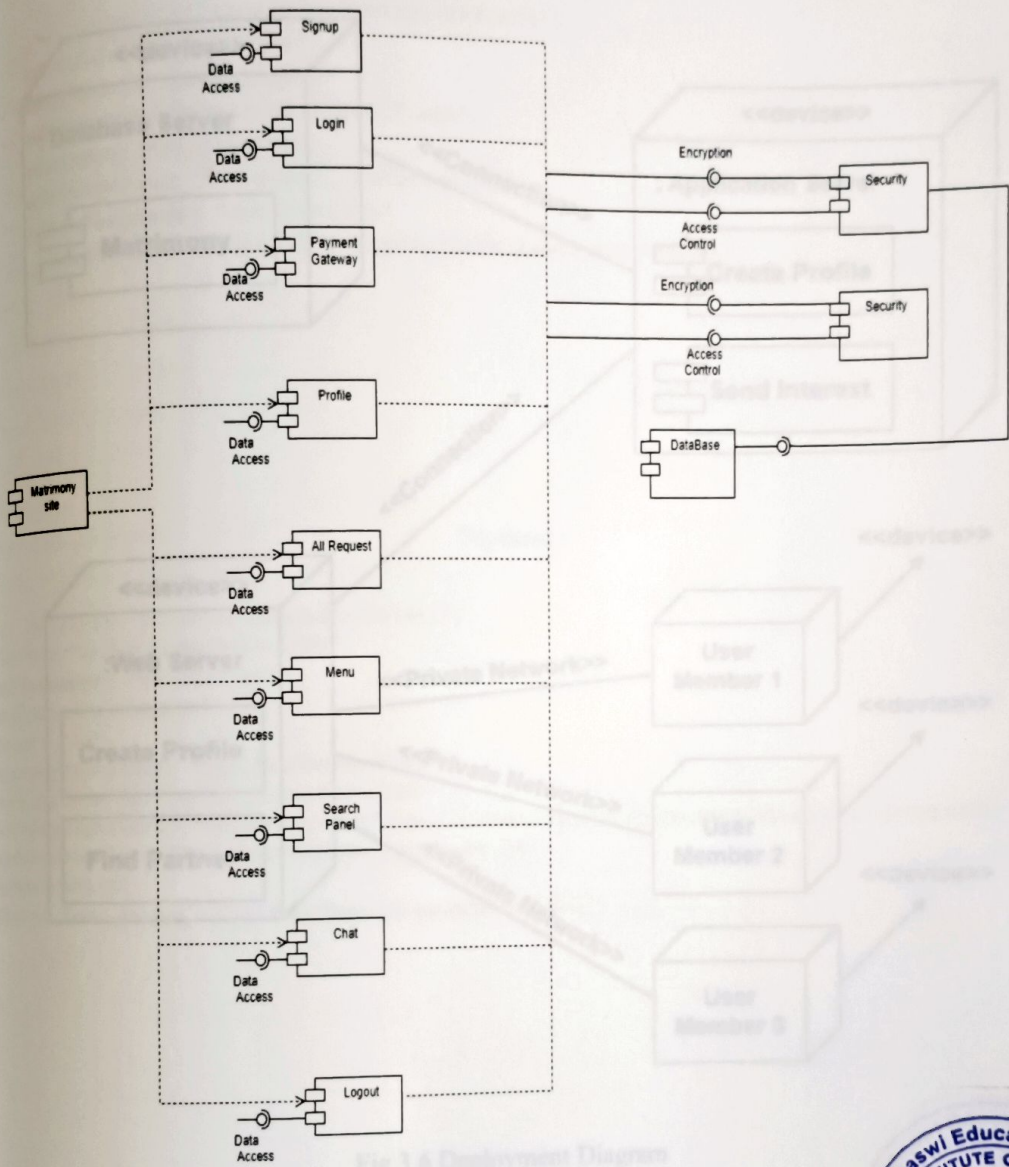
Signup
Data Access
Login
Data Access
Payment Gateway
Data Access
Profile
Data Access
Matrimony site
All Request
Data Access
Menu
Data Access
Search Panel
Data Access
Chat
Data Access
Logout
Data Access
Encryption
Security
Access Control
Encryption
Security
Access Control
DataBase